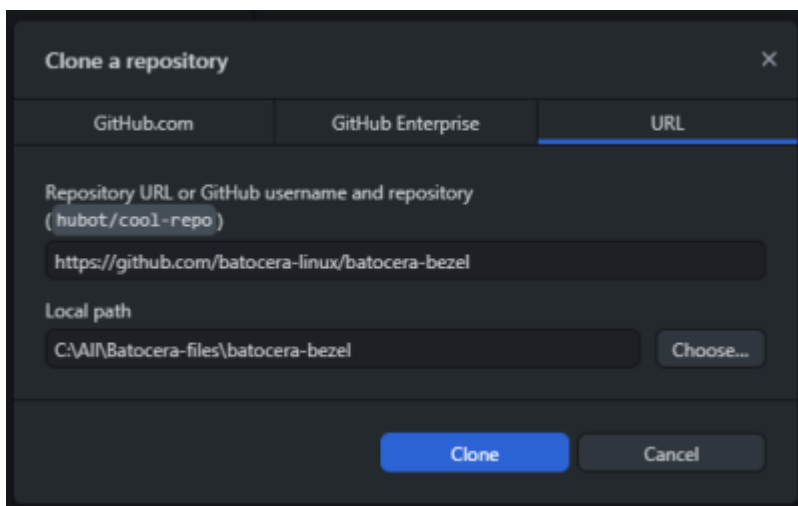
Clone a repository

×

GitHub.com

GitHub Enterprise

URL

Repository URL or GitHub username and repository (hubot/cool-repo)

https://github.com/batocera-linux/batocera-bezel

Local path

C:\All\Batocera-files\batocera-bezel

Choose...

Clone

Cancel